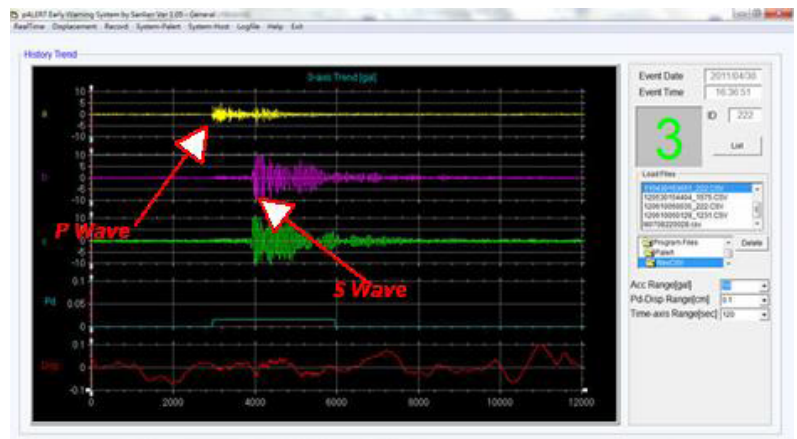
P-ALERT Early Warning System by Sanlien Ver 2.05 - General

RealTime Displacement Record System-Palert System-Host Logfile Help Exit

History Trend

3-axis Trend [gal]

10
5
0
-5
-10

a

10
5
0
-5
-10

b

10
5
0
-5
-10

c

0.1
0.05
0

Pd

0.1
0
-0.1

Disp

0 2000 4000 6000 8000 10000 12000

P Wave

S Wave

Event Date 2011/04/30
Event Time 16:36:51

3

ID 222

List

Load Files

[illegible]_222.CSV
120530104404_1575.CSV
120610050035_222.CSV
120610050129_1231.CSV
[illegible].csv

Program Files
Palert
WaveCSV

Delete

Acc Range[gal] 10
Pd-Disp Range[cm] 0.1
Time-axis Range[sec] 120